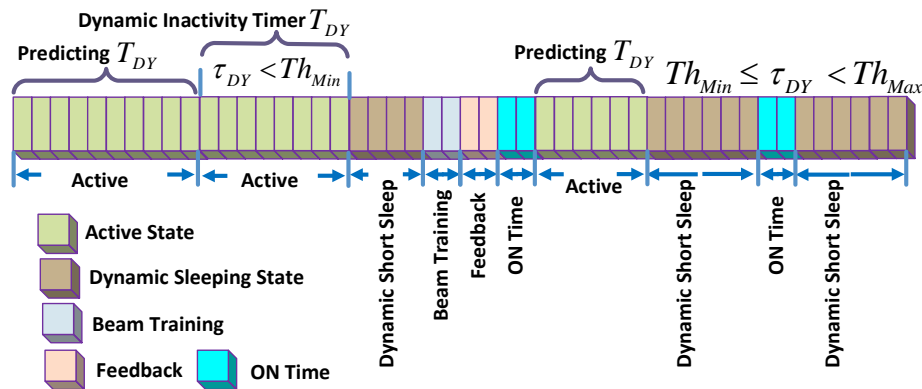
Dynamic Inactivity Timer $T_{DY}$

Predicting $T_{DY}$

$\tau_{DY} < Th_{Min}$

Predicting $T_{DY}$

$Th_{Min} \leq \tau_{DY} < Th_{Max}$

Active

Active

Dynamic Short Sleep

Beam Training

Feedback

ON Time

Active

Dynamic Short Sleep

ON Time

Dynamic Short Sleep

Active State

Dynamic Sleeping State

Beam Training

Feedback

ON Time